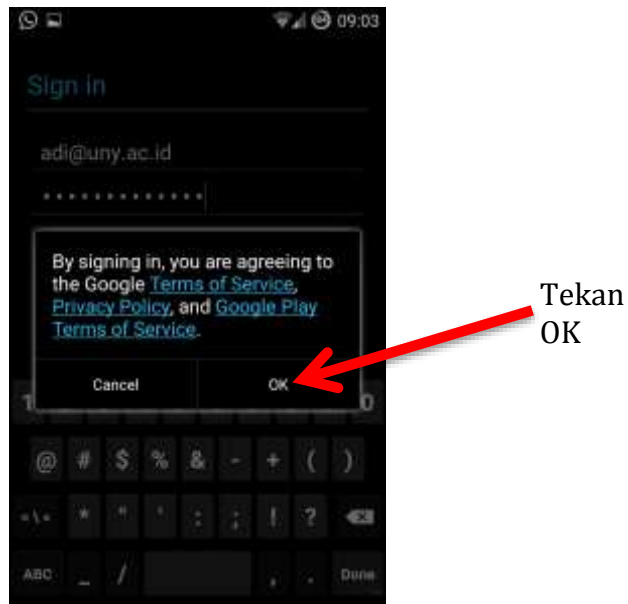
09:03

Sign in

adi@uny.ac.id

•••••••••••••

By signing in, you are agreeing to the Google Terms of Service, Privacy Policy, and Google Play Terms of Service.

Cancel

OK

@ # $ % & - + ( )

=\< * " ' : ; ! ?

ABC _ / , . Done

Tekan OK